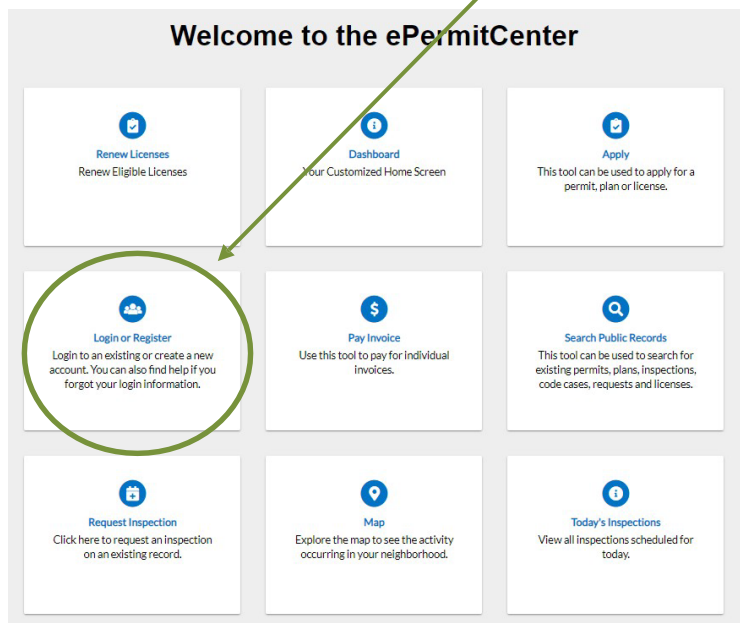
Welcome to the ePermitCenter

Renew Licenses
Renew Eligible Licenses

Dashboard
Your Customized Home Screen

Apply
This tool can be used to apply for a permit, plan or license.

Login or Register
Login to an existing or create a new account. You can also find help if you forgot your login information.

Pay Invoice
Use this tool to pay for individual invoices.

Search Public Records
This tool can be used to search for existing permits, plans, inspections, code cases, requests and licenses.

Request Inspection
Click here to request an inspection on an existing record.

Map
Explore the map to see the activity occurring in your neighborhood.

Today's Inspections
View all inspections scheduled for today.